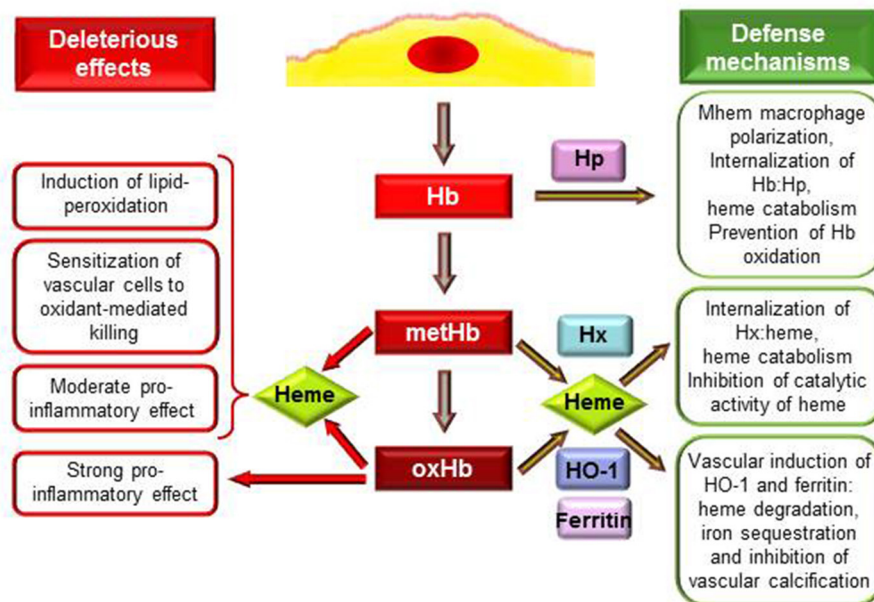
Deleterious effects

Defense mechanisms

Hb

Hp

Mhem macrophage polarization, Internalization of Hb:Hp, heme catabolism Prevention of Hb oxidation

Induction of lipid-peroxidation

Sensitization of vascular cells to oxidant-mediated killing

Moderate pro-inflammatory effect

metHb

Hx

Internalization of Hx:heme, heme catabolism Inhibition of catalytic activity of heme

Heme

Heme

Strong pro-inflammatory effect

oxHb

HO-1

Ferritin

Vascular induction of HO-1 and ferritin: heme degradation, iron sequestration and inhibition of vascular calcification